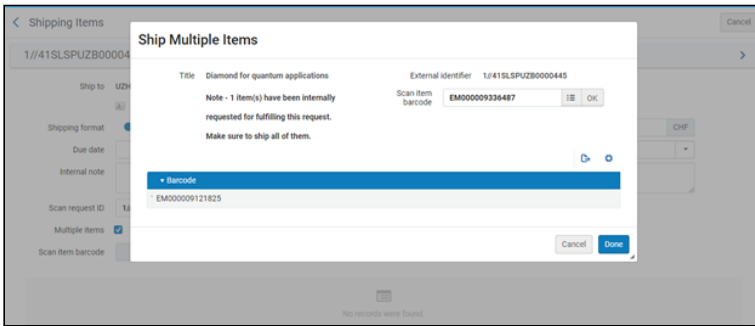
Shipping Items

Cancel

1//41SLSPUZB00004

Ship to UZH

Shipping format

CHF

Due date

Internal note

Scan request ID 1/

Multiple items

Scan item barcode

No records were found.

Ship Multiple Items

Title Diamond for quantum applications

Note - 1 item(s) have been internally requested for fulfilling this request. Make sure to ship all of them.

External identifier 1//41SLSPUZB0000445

Scan item barcode EM000009336487

OK

Barcode

EM000009121825

Cancel

Done